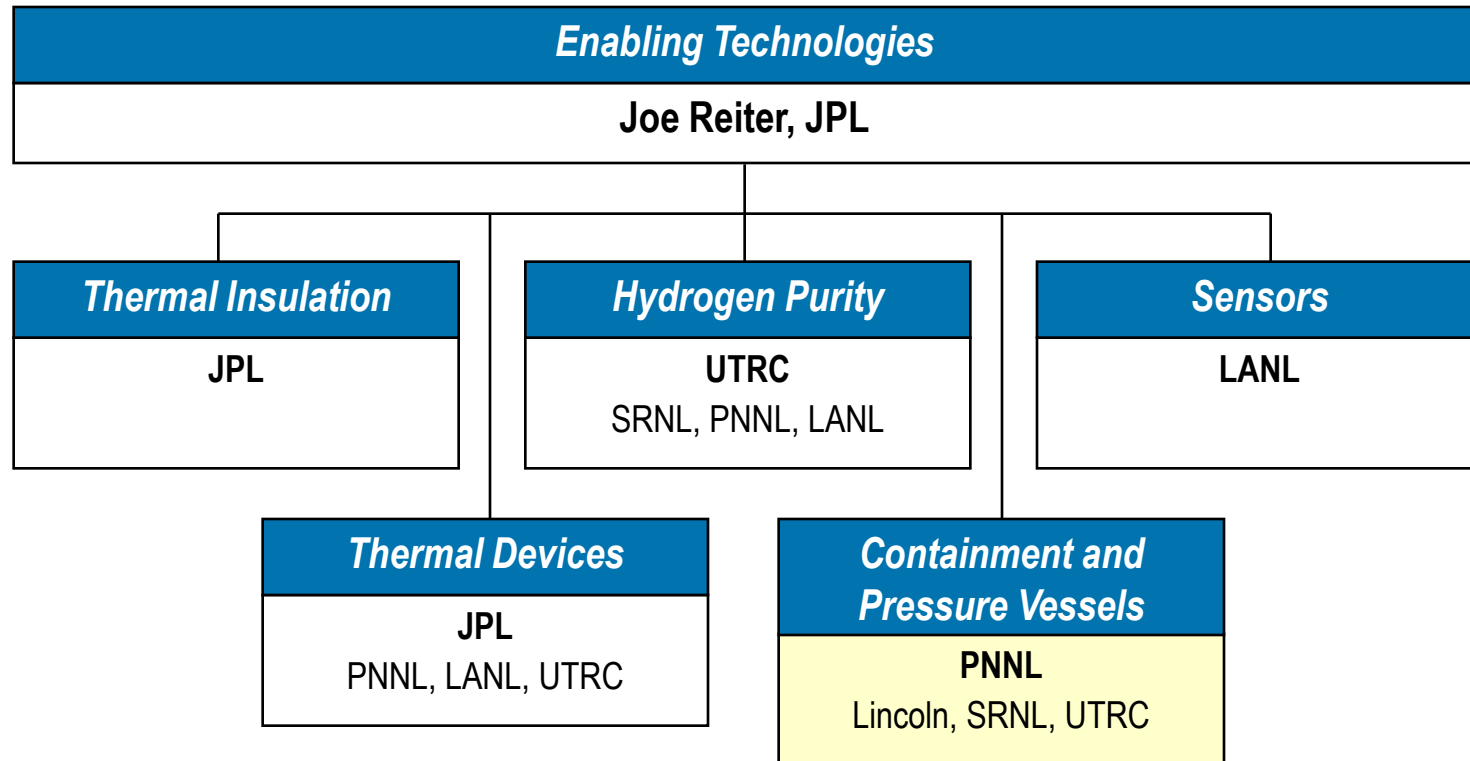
Enabling Technologies

Joe Reiter, JPL

Thermal Insulation

JPL

Hydrogen Purity

UTRC

SRNL, PNNL, LANL

Sensors

LANL

Thermal Devices

JPL

PNNL, LANL, UTRC

Containment and Pressure Vessels

PNNL

Lincoln, SRNL, UTRC